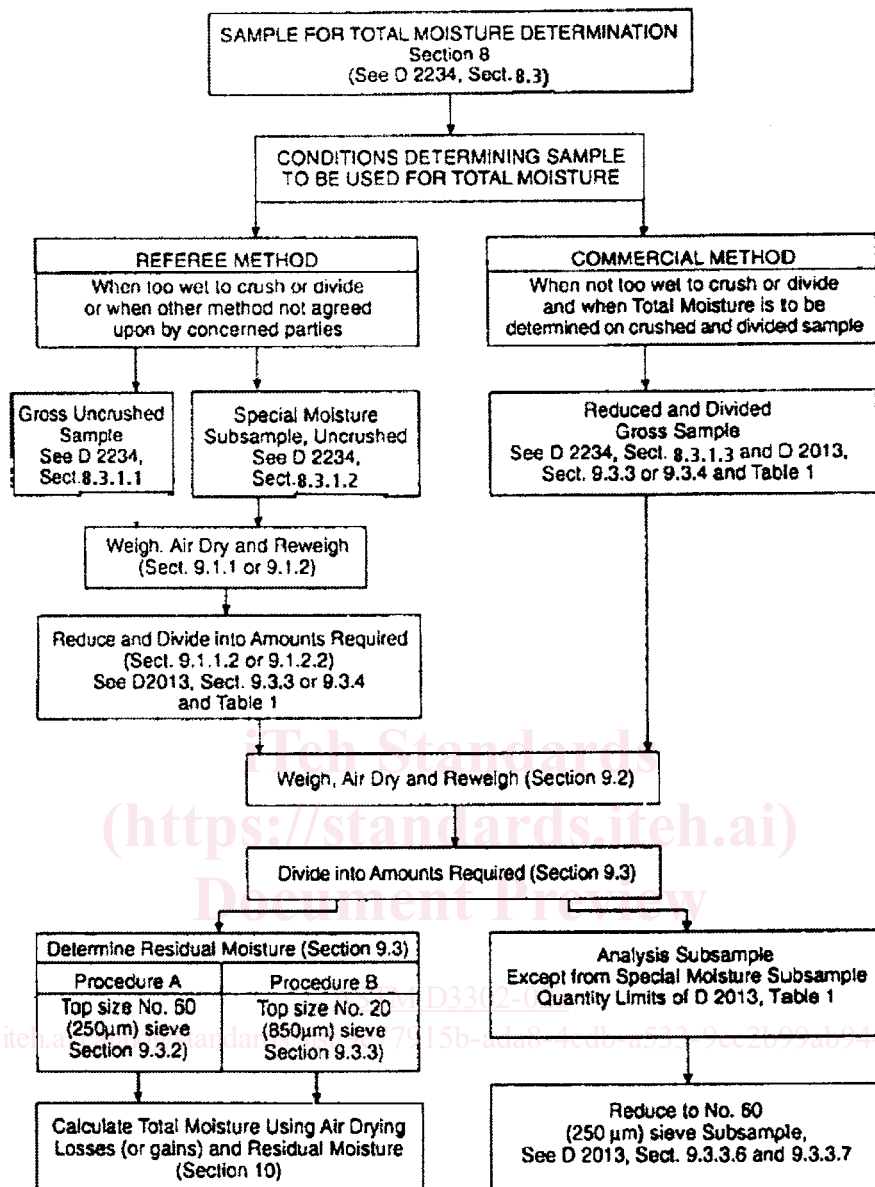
SAMPLE FOR TOTAL MOISTURE DETERMINATION
Section 8
(See D 2234, Sect. 8.3)

CONDITIONS DETERMINING SAMPLE TO BE USED FOR TOTAL MOISTURE

REFEREE METHOD
When too wet to crush or divide or when other method not agreed upon by concerned parties

Gross Uncrushed Sample
See D 2234, Sect. 8.3.1.1

Special Moisture Subsample, Uncrushed
See D 2234, Sect. 8.3.1.2

Weigh, Air Dry and Reweigh
(Sect. 9.1.1 or 9.1.2)

Reduce and Divide into Amounts Required
(Sect. 9.1.1.2 or 9.1.2.2)
See D2013, Sect. 9.3.3 or 9.3.4 and Table 1

COMMERCIAL METHOD
When not too wet to crush or divide and when Total Moisture is to be determined on crushed and divided sample

Reduced and Divided Gross Sample
See D 2234, Sect. 8.3.1.3 and D 2013, Sect. 9.3.3 or 9.3.4 and Table 1

iTeh Standards
(https://standards.iteh.ai)
Document Preview

Weigh, Air Dry and Reweigh (Section 9.2)

Divide into Amounts Required (Section 9.3)

Determine Residual Moisture (Section 9.3)

| Procedure A | Procedure B |
|---|---|
| Top size No. 60 (250µm) sieve Section 9.3.2) | Top size No. 20 (850µm) sieve Section 9.3.3) |

Analysis Subsample
Except from Special Moisture Subsample
Quantity Limits of D 2013, Table 1

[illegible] D3302-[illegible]
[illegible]iteh.ai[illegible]standards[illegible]7815b-ada8-4edb-a522-9ee2b99a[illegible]

Calculate Total Moisture Using Air Drying Losses (or gains) and Residual Moisture
(Section 10)

Reduce to No. 60 (250 µm) sieve Subsample,
See D 2013, Sect. 9.3.3.6 and 9.3.3.7